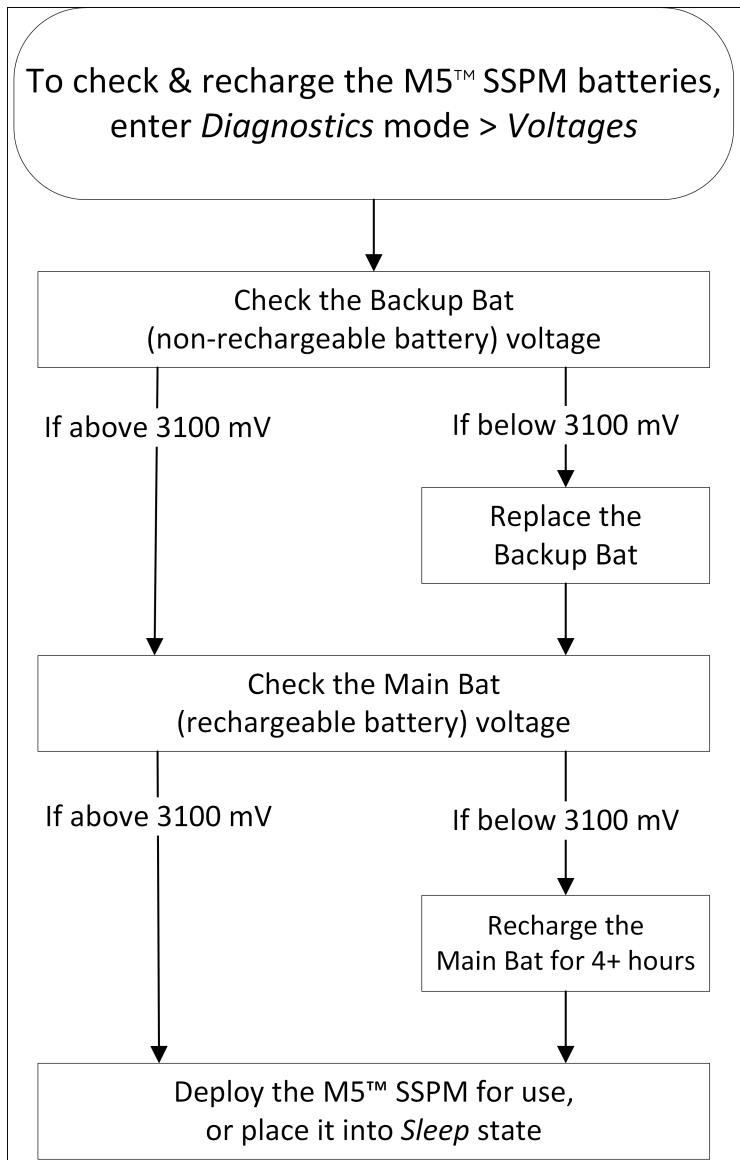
To check & recharge the M5™ SSPM batteries, enter *Diagnostics* mode > *Voltages*

Check the Backup Bat (non-rechargeable battery) voltage

If above 3100 mV

If below 3100 mV

Replace the Backup Bat

Check the Main Bat (rechargeable battery) voltage

If above 3100 mV

If below 3100 mV

Recharge the Main Bat for 4+ hours

Deploy the M5™ SSPM for use, or place it into *Sleep* state